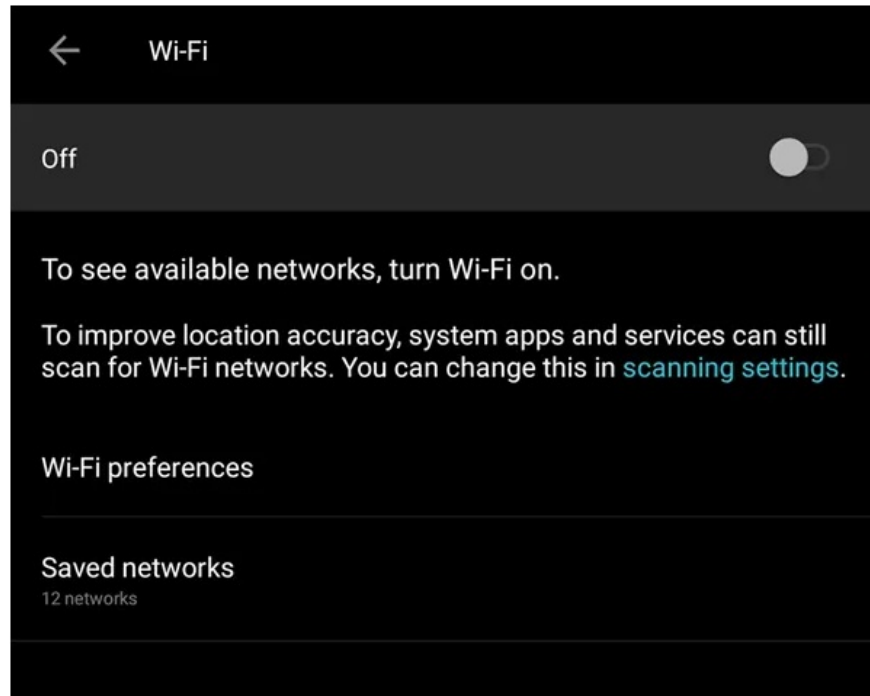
Wi-Fi

Off

To see available networks, turn Wi-Fi on.

To improve location accuracy, system apps and services can still scan for Wi-Fi networks. You can change this in scanning settings.

Wi-Fi preferences

Saved networks
12 networks